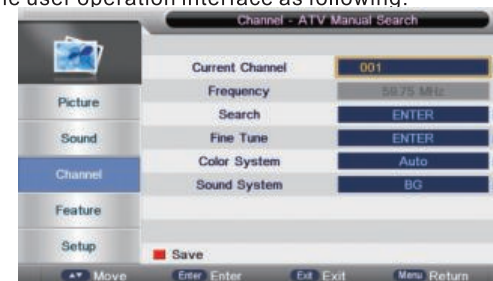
he user operation interface as following:

Channel - ATV Manual Search

Picture
Sound
Channel
Feature
Setup

| Current Channel | 001 |
|---|---|
| Frequency | 59.75 MHz |
| Search | ENTER |
| Fine Tune | ENTER |
| Color System | Auto |
| Sound System | BG |

Save

Move Enter Enter Exit Exit Menu Return